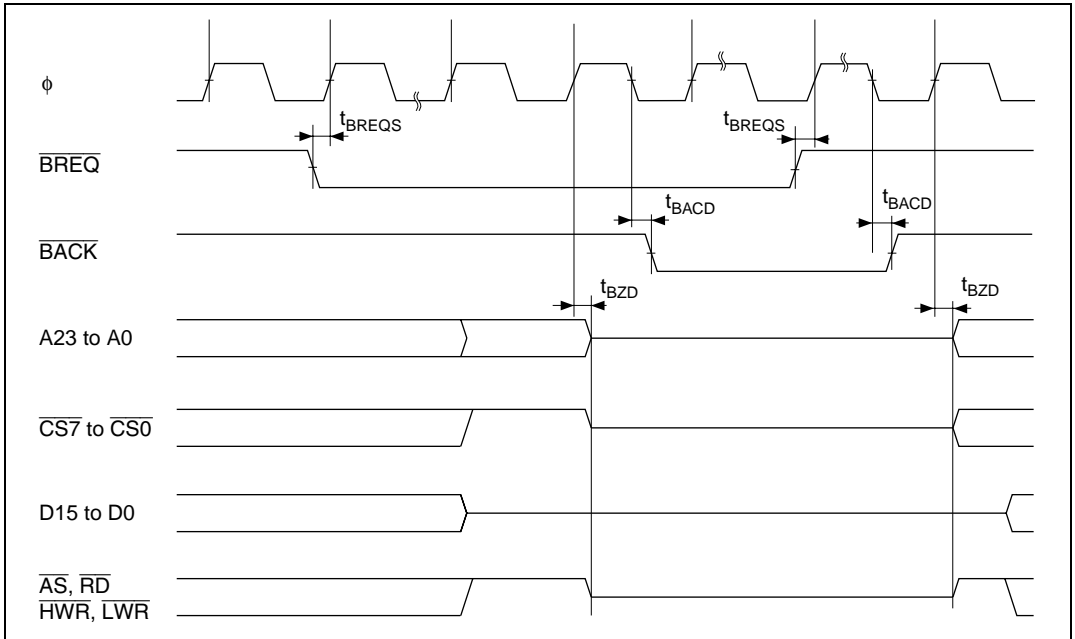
$\phi$

$t_{BREQS}$

$t_{BREQS}$

$\overline{BREQ}$

$t_{BACD}$

$t_{BACD}$

$\overline{BACK}$

$t_{BZD}$

$t_{BZD}$

A23 to A0

$\overline{CS7}$ to $\overline{CS0}$

D15 to D0

$\overline{AS}$, $\overline{RD}$
$\overline{HWR}$, $\overline{LWR}$